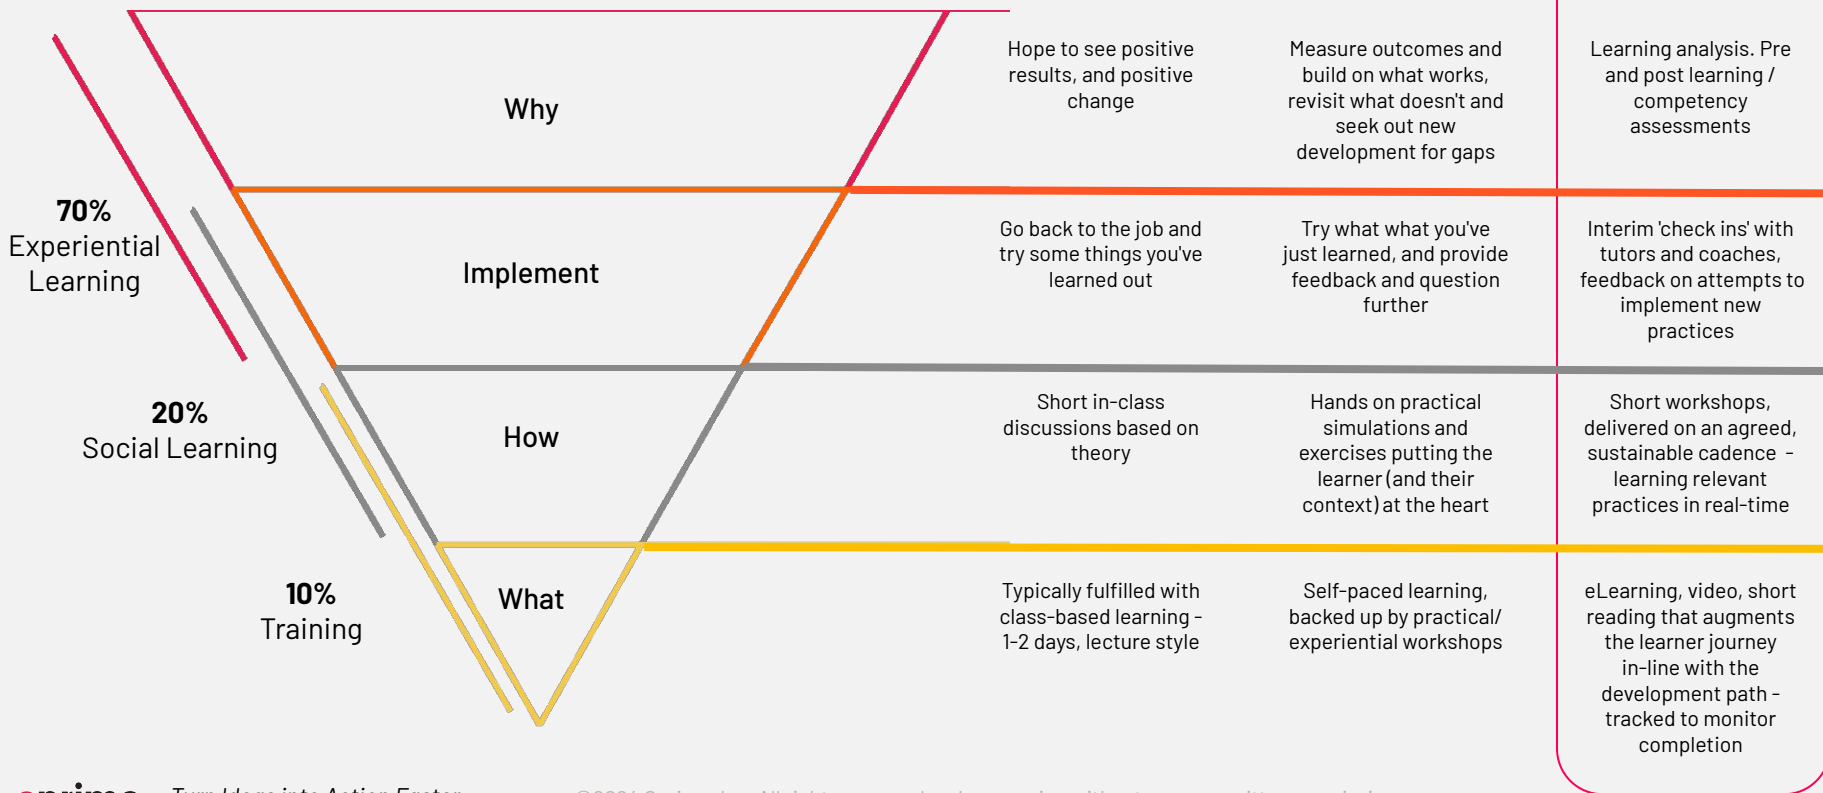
Why

Implement

How

What

70%
Experiential Learning

20%
Social Learning

10%
Training

Hope to see positive results, and positive change

Measure outcomes and build on what works, revisit what doesn't and seek out new development for gaps

Learning analysis. Pre and post learning / competency assessments

Go back to the job and try some things you've learned out

Try what what you've just learned, and provide feedback and question further

Interim 'check ins' with tutors and coaches, feedback on attempts to implement new practices

Short in-class discussions based on theory

Hands on practical simulations and exercises putting the learner (and their context) at the heart

Short workshops, delivered on an agreed, sustainable cadence - learning relevant practices in real-time

Typically fulfilled with class-based learning - 1-2 days, lecture style

Self-paced learning, backed up by practical/ experiential workshops

eLearning, video, short reading that augments the learner journey in-line with the development path - tracked to monitor completion

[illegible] Turn Ideas into Action Faster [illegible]